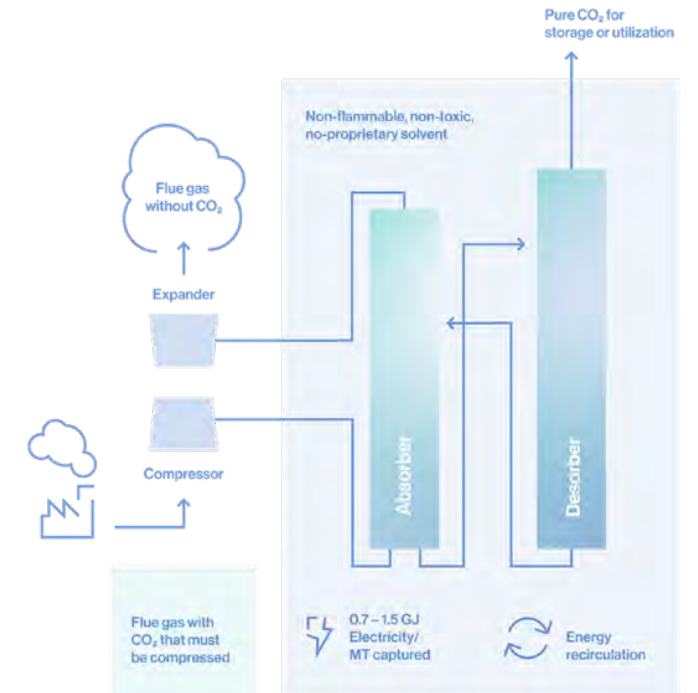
Pure $CO_2$ for storage or utilization

Non-flammable, non-toxic, no-proprietary solvent

Flue gas without $CO_2$

Expander

Compressor

Absorber

Desorber

Flue gas with $CO_2$ that must be compressed

0.7 – 1.5 GJ Electricity/ MT captured

Energy recirculation